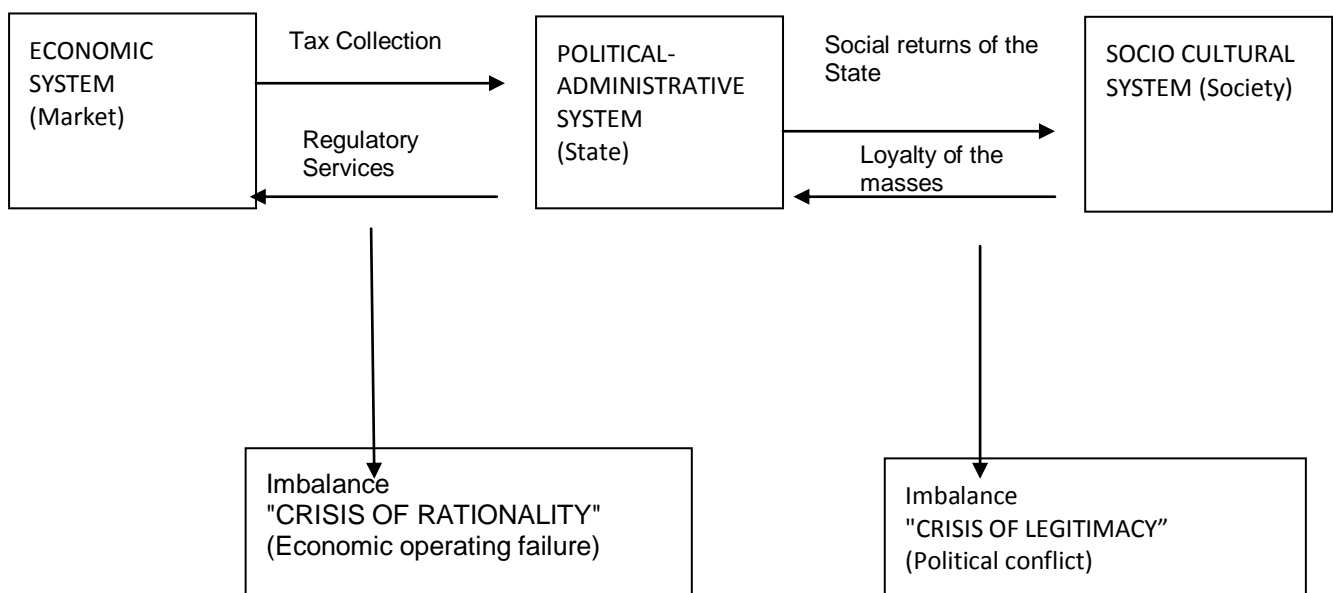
ECONOMIC SYSTEM (Market)

Tax Collection

Regulatory Services

POLITICAL-ADMINISTRATIVE SYSTEM (State)

Social returns of the State

Loyalty of the masses

SOCIO CULTURAL SYSTEM (Society)

Imbalance
"CRISIS OF RATIONALITY"
(Economic operating failure)

Imbalance
"CRISIS OF LEGITIMACY”
(Political conflict)